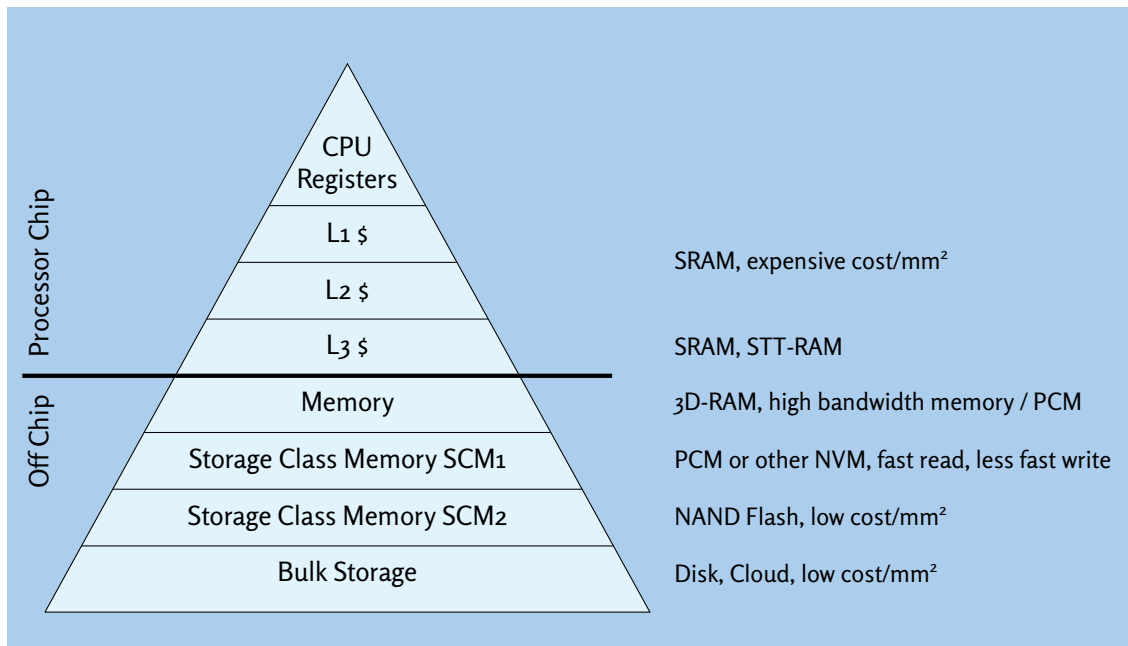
Processor Chip

Off Chip

CPU Registers

L1 $

L2 $

L3 $

Memory

Storage Class Memory SCM1

Storage Class Memory SCM2

Bulk Storage

SRAM, expensive cost/mm$^2$

SRAM, STT-RAM

3D-RAM, high bandwidth memory / PCM

PCM or other NVM, fast read, less fast write

NAND Flash, low cost/mm$^2$

Disk, Cloud, low cost/mm$^2$